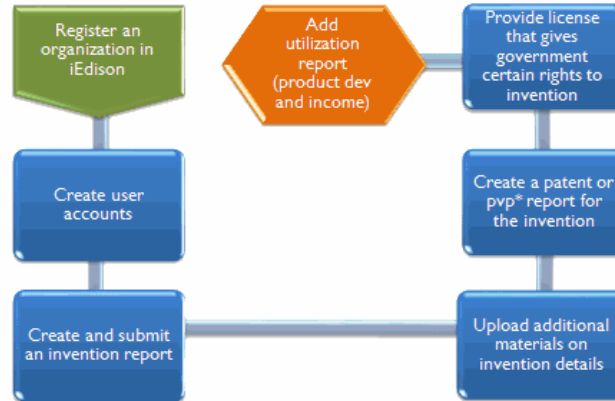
Register an organization in iEdison

Create user accounts

Create and submit an invention report

Upload additional materials on invention details

Create a patent or pvp* report for the invention

Provide license that gives government certain rights to invention

Add utilization report (product dev and income)